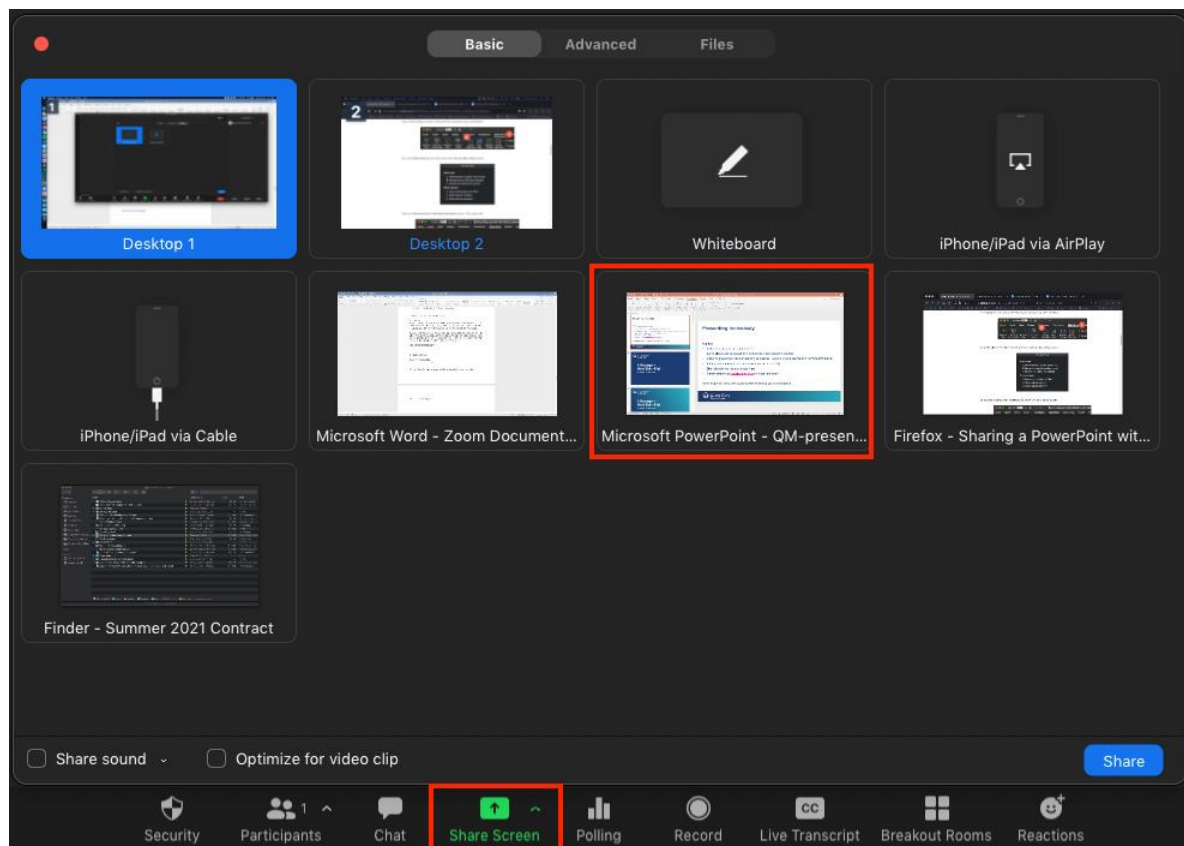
Basic Advanced Files

1

Desktop 1

2

Desktop 2

Whiteboard

iPhone/iPad via AirPlay

iPhone/iPad via Cable

Microsoft Word - Zoom Document...

Presenting to Ideally

Microsoft PowerPoint - QM-presen...

Firefox - Sharing a PowerPoint wit...

Finder - Summer 2021 Contract

Share sound

Optimize for video clip

Share

Security

1

Participants

Chat

Share Screen

Polling

Record

CC

Live Transcript

Breakout Rooms

Reactions